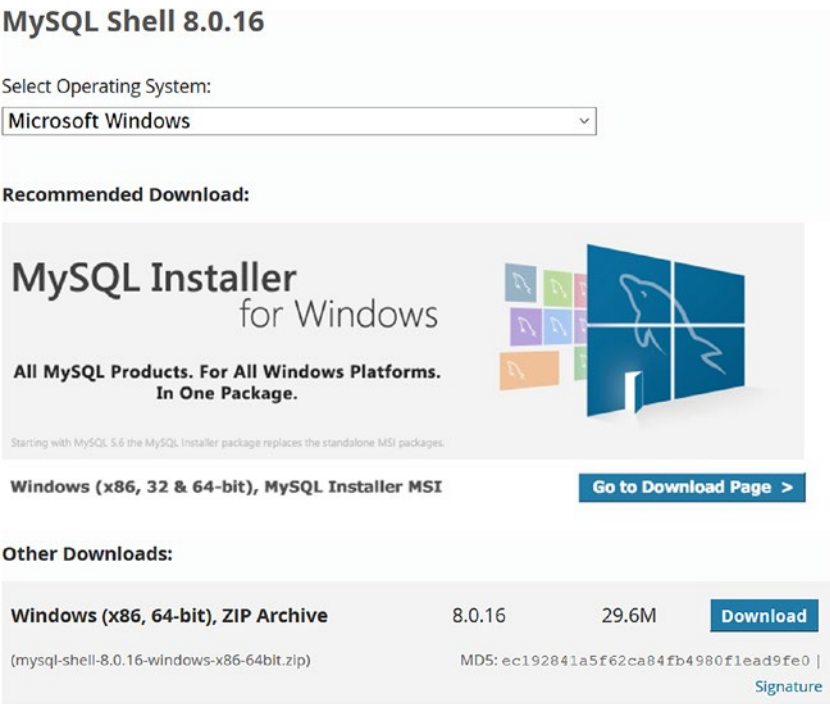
MySQL Shell 8.0.16

Select Operating System:

Microsoft Windows

Recommended Download:

MySQL Installer for Windows

All MySQL Products. For All Windows Platforms. In One Package.

Starting with MySQL 5.6 the MySQL Installer package replaces the standalone MSI packages.

Windows (x86, 32 & 64-bit), MySQL Installer MSI

Go to Download Page >

Other Downloads:

| Windows (x86, 64-bit), ZIP Archive | 8.0.16 | 29.6M | Download |
|---|---|---|---|
| (mysql-shell-8.0.16-windows-x86-64bit.zip) | | MD5: ec192841a5f62ca84fb4980f1ead9fe0 \| Signature | |